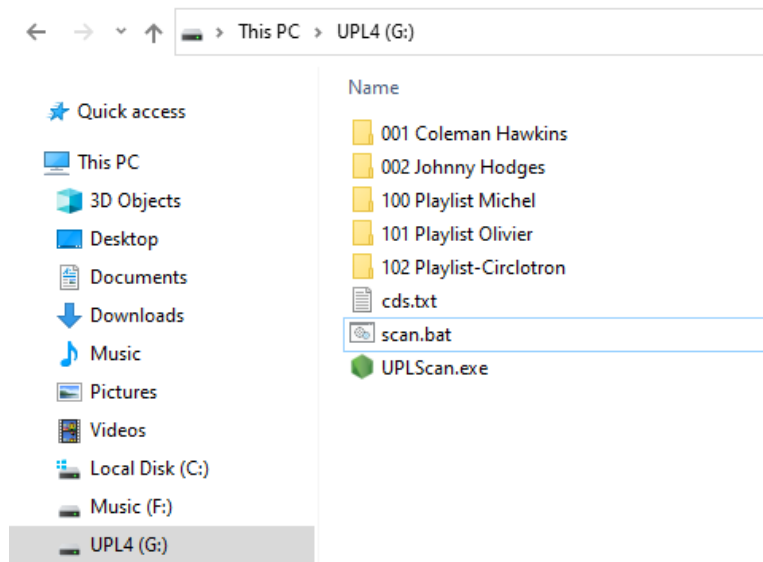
This PC > UPL4 (G:)

Quick access
This PC
3D Objects
Desktop
Documents
Downloads
Music
Pictures
Videos
Local Disk (C:)
Music (F:)
UPL4 (G:)

Name
001 Coleman Hawkins
002 Johnny Hodges
100 Playlist Michel
101 Playlist Olivier
102 Playlist-Circlotron
cds.txt
scan.bat
UPLScan.exe